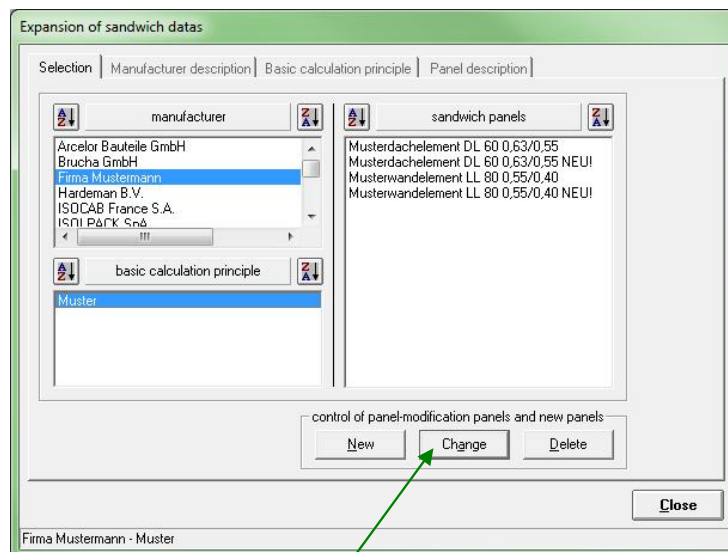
Expansion of sandwich datas

Selection | Manufacturer description | Basic calculation principle | Panel description

manufacturer

Arcelor Bauteile GmbH
Brucha GmbH
Firma Mustermann
Hardeman B.V.
ISOCAB France S.A.
ISOLPACK SpA

basic calculation principle

Muster

sandwich panels

Musterdachelement DL 60 0,63/0,55
Musterdachelement DL 60 0,63/0,55 NEU!
Musterwandelement LL 80 0,55/0,40
Musterwandelement LL 80 0,55/0,40 NEU!

control of panel-modification panels and new panels

New
Change
Delete

Close

Firma Mustermann - Muster